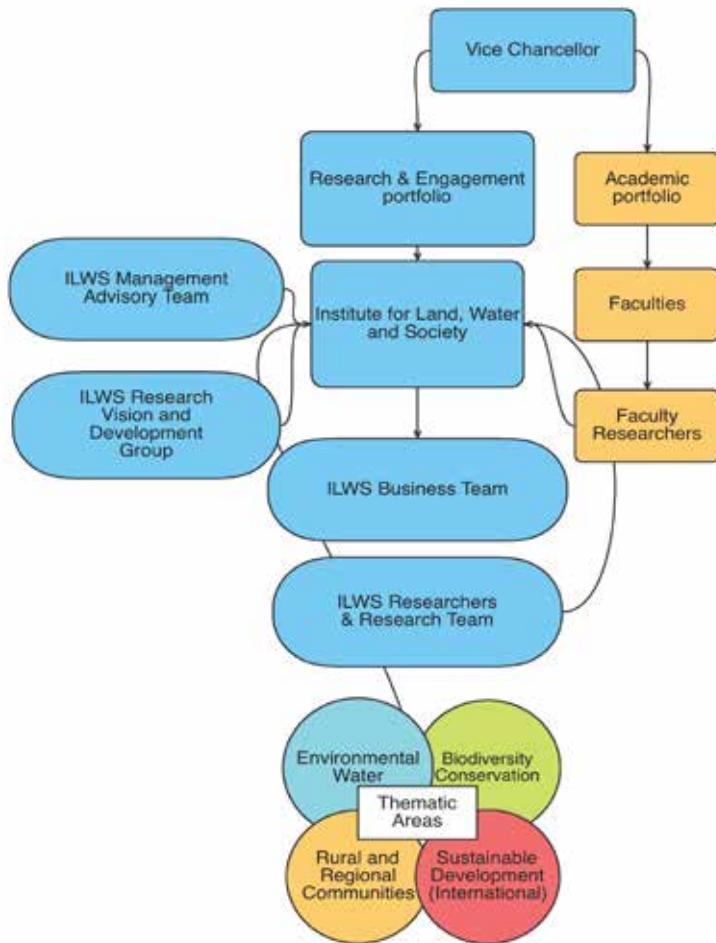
Vice Chancellor

Research & Engagement portfolio

Academic portfolio

ILWS Management Advisory Team

Institute for Land, Water and Society

Faculties

ILWS Research Vision and Development Group

Faculty Researchers

ILWS Business Team

ILWS Researchers & Research Team

Environmental Water

Biodiversity Conservation

Thematic Areas

Rural and Regional Communities

Sustainable Development (International)